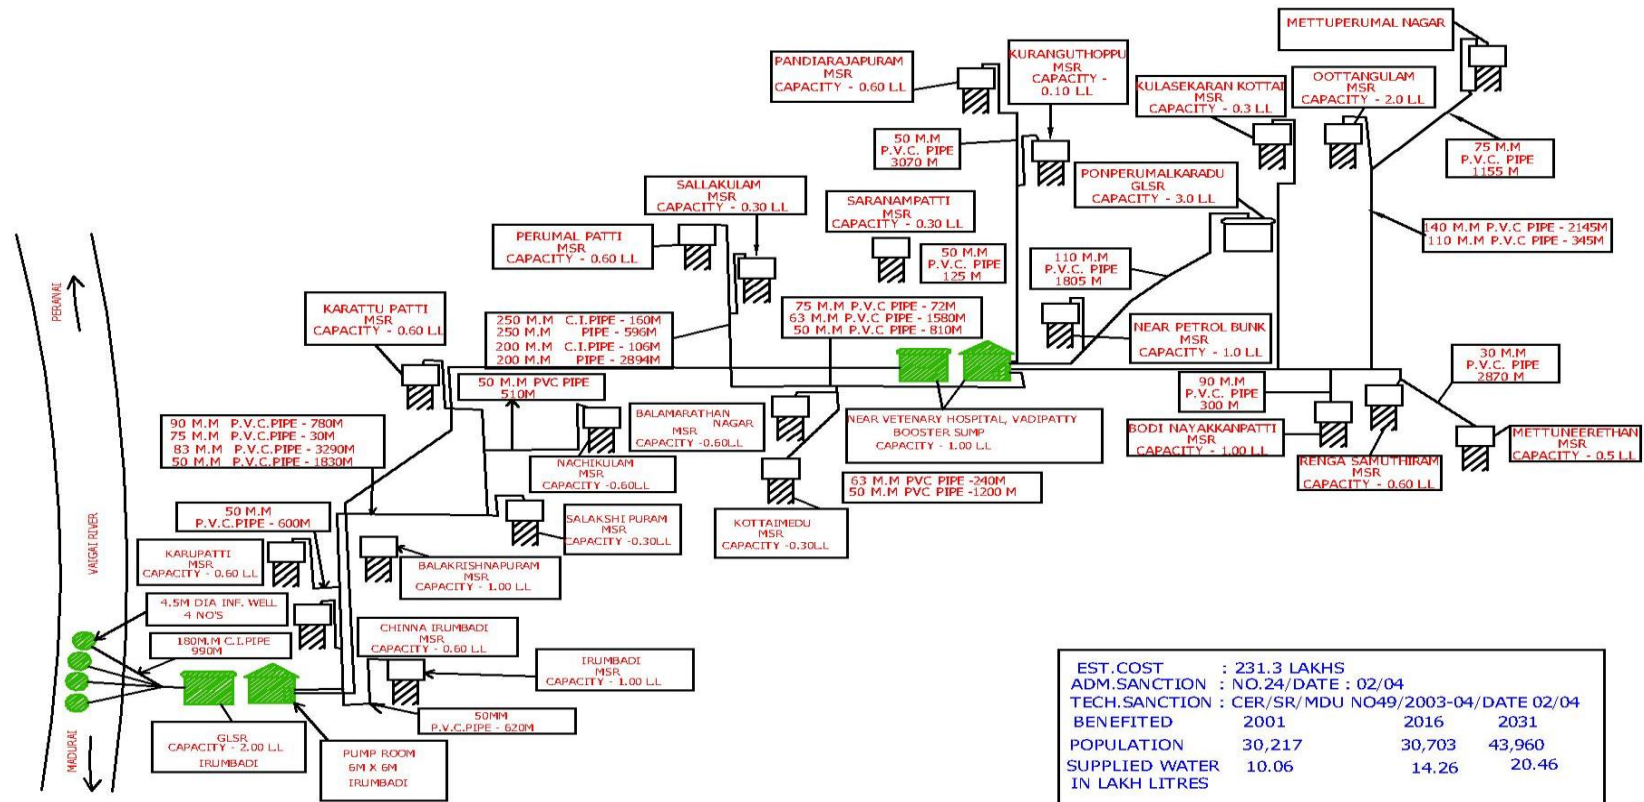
METTUPERUMAL NAGAR

PANDIARAJAPURAM
MSR
CAPACITY - 0.60 LL

KURANGUTHOPPU
MSR
CAPACITY - 0.10 LL

KULASEKARAN KOTTAI
MSR
CAPACITY - 0.3 LL

OOTTANGULAM
MSR
CAPACITY - 2.0 LL

75 M.M
P.V.C. PIPE
1155 M

50 M.M
P.V.C. PIPE
3070 M

SALLAKULAM
MSR
CAPACITY - 0.30 LL

SARANAMPATTI
MSR
CAPACITY - 0.30 LL

PONPERUMALKARADU
GLSR
CAPACITY - 3.0 LL

140 M.M P.V.C PIPE - 2145M
110 M.M P.V.C PIPE - 345M

PERUMAL PATTI
MSR
CAPACITY - 0.60 LL

50 M.M
P.V.C. PIPE
125 M

110 M.M
P.V.C. PIPE
1805 M

PERANAI

KARATTU PATTI
MSR
CAPACITY - 0.60 LL

250 M.M C.I.PIPE - 160M
250 M.M PIPE - 596M
200 M.M C.I.PIPE - 106M
200 M.M PIPE - 2894M

75 M.M P.V.C PIPE - 72M
63 M.M P.V.C PIPE - 1580M
50 M.M P.V.C PIPE - 810M

NEAR PETROL BUNK
MSR
CAPACITY - 1.0 LL

30 M.M
P.V.C. PIPE
2870 M

50 M.M PVC PIPE
510M

90 M.M
P.V.C. PIPE
300 M

BALAMARATHAN NAGAR
MSR
CAPACITY -0.60LL

NEAR VETENARY HOSPITAL, VADIPATTY
BOOSTER SUMP
CAPACITY - 1.00 LL

BODI NAYAKKANPATTI
MSR
CAPACITY - 1.00 LL

METTUNEERETHAN
MSR
CAPACITY - 0.5 LL

90 M.M P.V.C.PIPE - 780M
75 M.M P.V.C.PIPE - 30M
83 M.M P.V.C.PIPE - 3290M
50 M.M P.V.C.PIPE - 1830M

NACHIKULAM
MSR
CAPACITY -0.60LL

RENGA SAMUTHIRAM
MSR
CAPACITY - 0.60 LL

63 M.M PVC PIPE -240M
50 M.M PVC PIPE -1200 M

VAIGAI RIVER

50 M.M
P.V.C.PIPE - 600M

SALAKSHI PURAM
MSR
CAPACITY -0.30LL

KOTTAIMEDU
MSR
CAPACITY -0.30LL

KARUPATTI
MSR
CAPACITY - 0.60 LL

BALAKRISHNAPURAM
MSR
CAPACITY - 1.00 LL

4.5M DIA INF. WELL
4 NO'S

180M.M C.I.PIPE
990M

CHINNA IRUMBADI
MSR
CAPACITY - 0.60 LL

IRUMBADI
MSR
CAPACITY - 1.00 LL

MADURAI

50MM
P.V.C.PIPE - 620M

GLSR
CAPACITY - 2.00 LL
IRUMBADI

PUMP ROOM
6M X 6M
IRUMBADI

| EST.COST | : 231.3 LAKHS | | |
|---|---|---|---|
| ADM.SANCTION | : NO.24/DATE : 02/04 | | |
| TECH.SANCTION | : CER/SR/MDU NO49/2003-04/DATE 02/04 | | |
| BENEFITED | 2001 | 2016 | 2031 |
| POPULATION | 30,217 | 30,703 | 43,960 |
| SUPPLIED WATER IN LAKH LITRES | 10.06 | 14.26 | 20.46 |